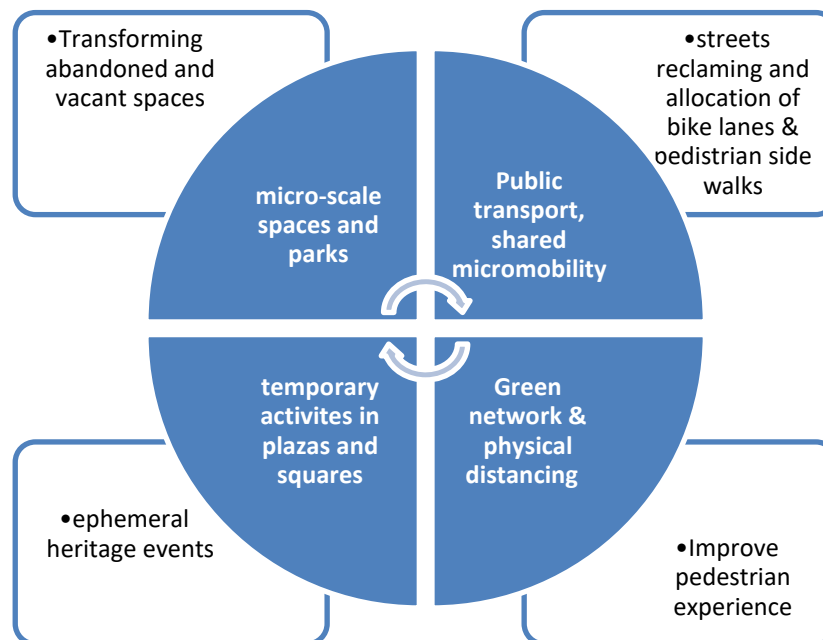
•Transforming abandoned and vacant spaces

•streets reclaming and allocation of bike lanes & pedestrian side walks

micro-scale spaces and parks

Public transport, shared micromobility

temporary activites in plazas and squares

Green network & physical distancing

•ephemeral heritage events

•Improve pedestrian experience